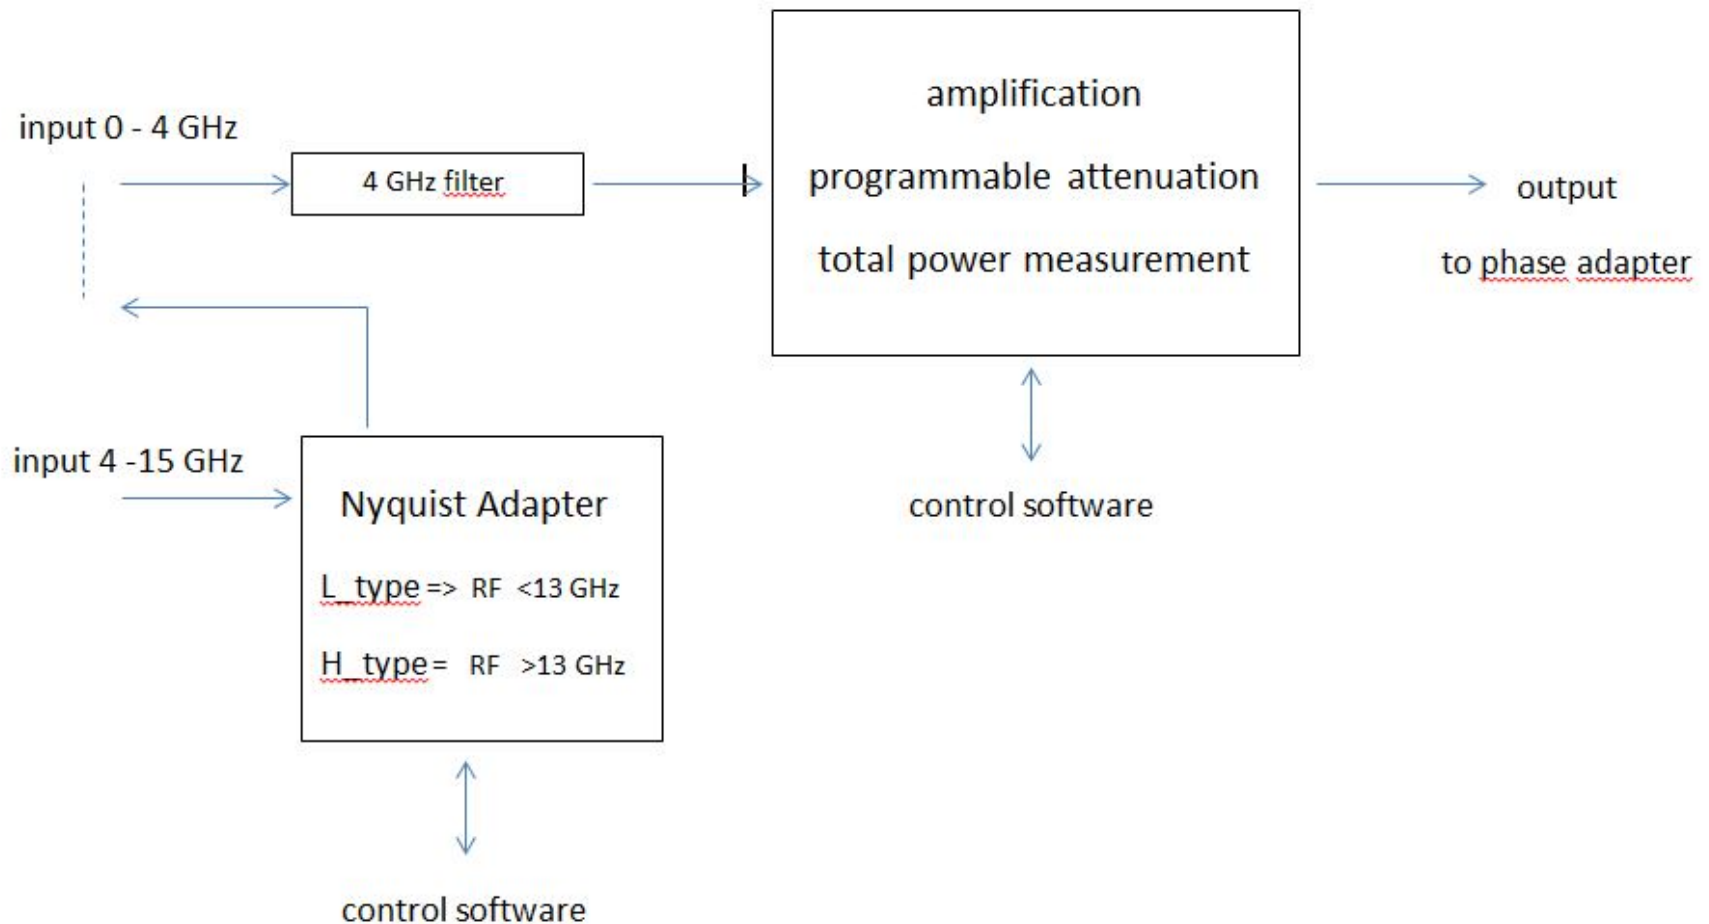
input 0 - 4 GHz

4 GHz filter

amplification

programmable attenuation

total power measurement

output

to phase adapter

control software

input 4 -15 GHz

Nyquist Adapter

L_type => RF <13 GHz

H_type = RF >13 GHz

control software